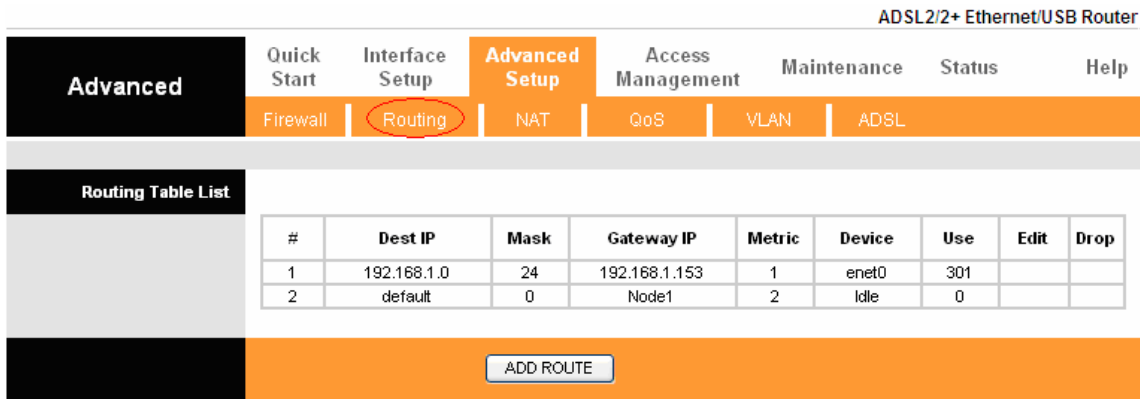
ADSL2/2+ Ethernet/USB Router

Advanced

Quick Start | Interface Setup | Advanced Setup | Access Management | Maintenance | Status | Help

Firewall | Routing | NAT | QoS | VLAN | ADSL

Routing Table List

| # | Dest IP | Mask | Gateway IP | Metric | Device | Use | Edit | Drop |
|---|---|---|---|---|---|---|---|---|
| 1 | 192.168.1.0 | 24 | 192.168.1.153 | 1 | enet0 | 301 | | |
| 2 | default | 0 | Node1 | 2 | Idle | 0 | | |

ADD ROUTE